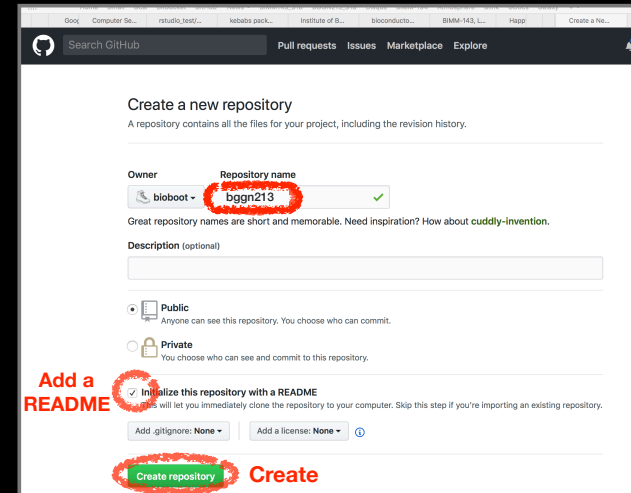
Goo | Computer Se... | rstudio_test/... | kebabs pack... | Institute of B... | bioconducto... | BIMM-143, L... | Happ | Create a Ne...

Search GitHub | Pull requests | Issues | Marketplace | Explore

Create a new repository

A repository contains all the files for your project, including the revision history.

Owner | Repository name

bioboot ▾ / bggn213 ✓

Great repository names are short and memorable. Need inspiration? How about cuddly-invention.

Description (optional)

Public
Anyone can see this repository. You choose who can commit.

Private
You choose who can see and commit to this repository.

Add a README

Initialize this repository with a README
This will let you immediately clone the repository to your computer. Skip this step if you're importing an existing repository.

Add .gitignore: None ▾ | Add a license: None ▾ ⓘ

Create repository

Create